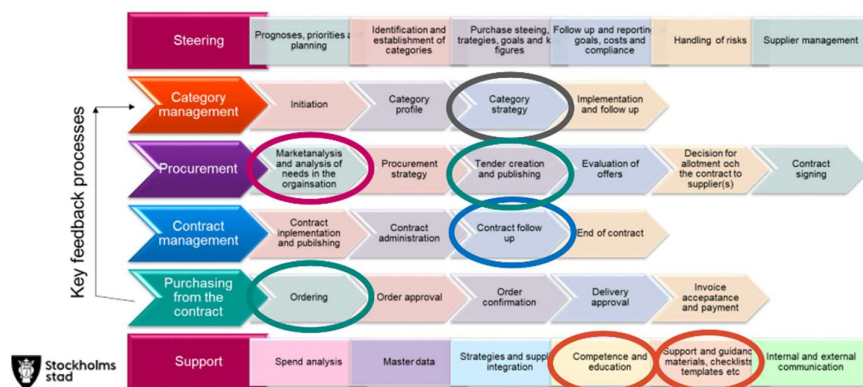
Key feedback processes

Steering
Prognoses, priorities and planning
Identification and establishment of categories
Purchase steeing, strategies, goals and key figures
Follow up and reporting goals, costs and compliance
Handling of risks
Supplier management

Category management
Initiation
Category profile
Category strategy
Implementation and follow up

Procurement
Marketanalysis and analysis of needs in the orgainsation
Procurement strategy
Tender creation and publishing
Evaluation of offers
Decision for allotment och the contract to supplier(s)
Contract signing

Contract management
Contract inplementation and publishing
Contract administration
Contract follow up
End of contract

Purchasing from the contract
Ordering
Order approval
Order confirmation
Delivery approval
Invoice acceptance and payment

Support
Spend analysis
Master data
Strategies and supp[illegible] integration
Competence and education
Support and guidanc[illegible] materials, checklists templates etc
Internal and external communication

Stockholms stad